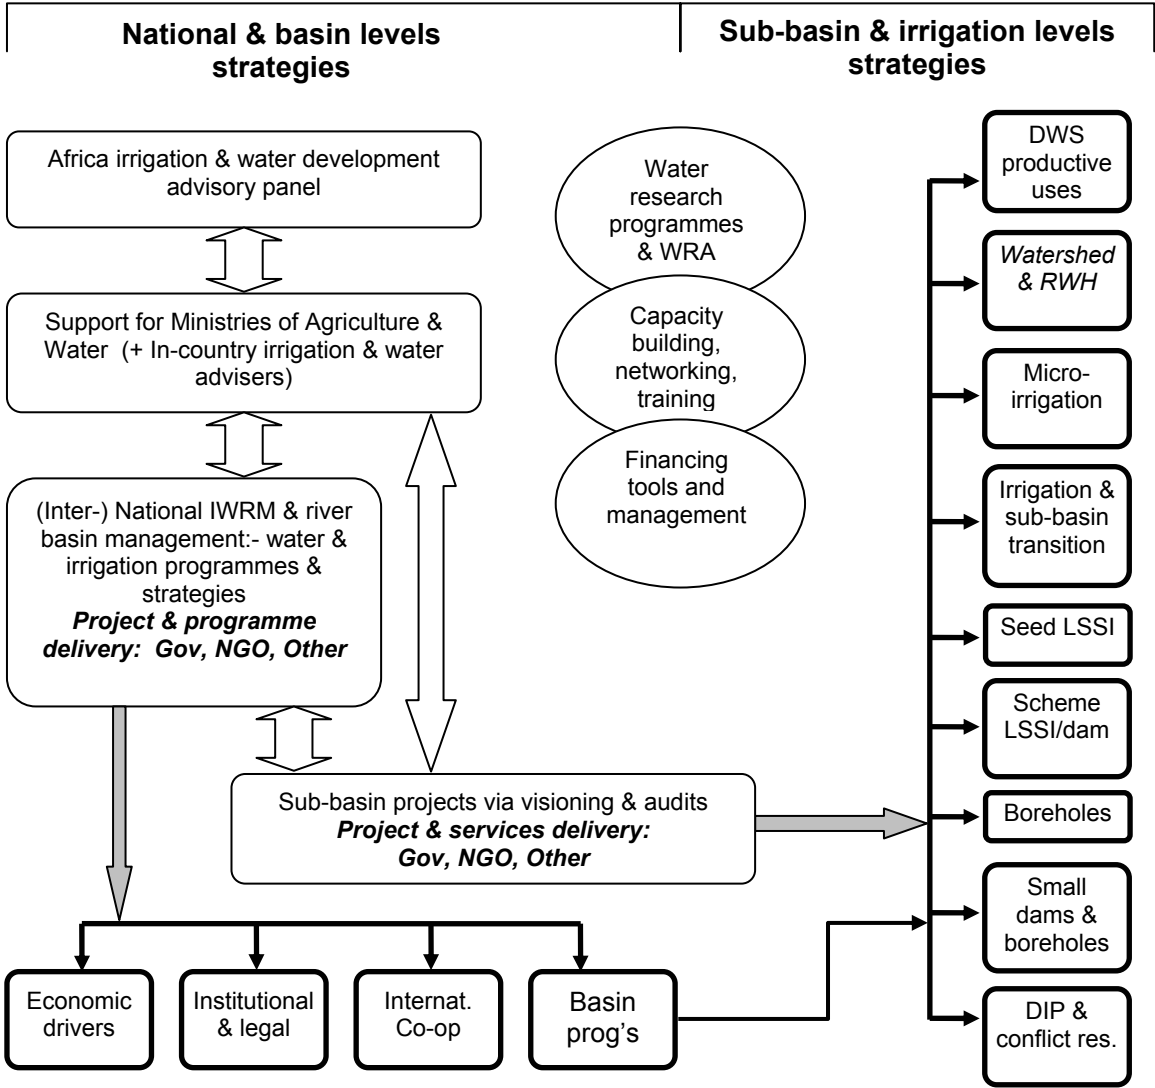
National & basin levels strategies

Sub-basin & irrigation levels strategies

Africa irrigation & water development advisory panel

Support for Ministries of Agriculture & Water (+ In-country irrigation & water advisers)

(Inter-) National IWRM & river basin management:- water & irrigation programmes & strategies
***Project & programme delivery: Gov, NGO, Other***

Water research programmes & WRA

Capacity building, networking, training

Financing tools and management

Sub-basin projects via visioning & audits
***Project & services delivery: Gov, NGO, Other***

DWS productive uses

*Watershed & RWH*

Micro-irrigation

Irrigation & sub-basin transition

Seed LSSI

Scheme LSSI/dam

Boreholes

Small dams & boreholes

DIP & conflict res.

Economic drivers

Institutional & legal

Internat. Co-op

Basin prog's